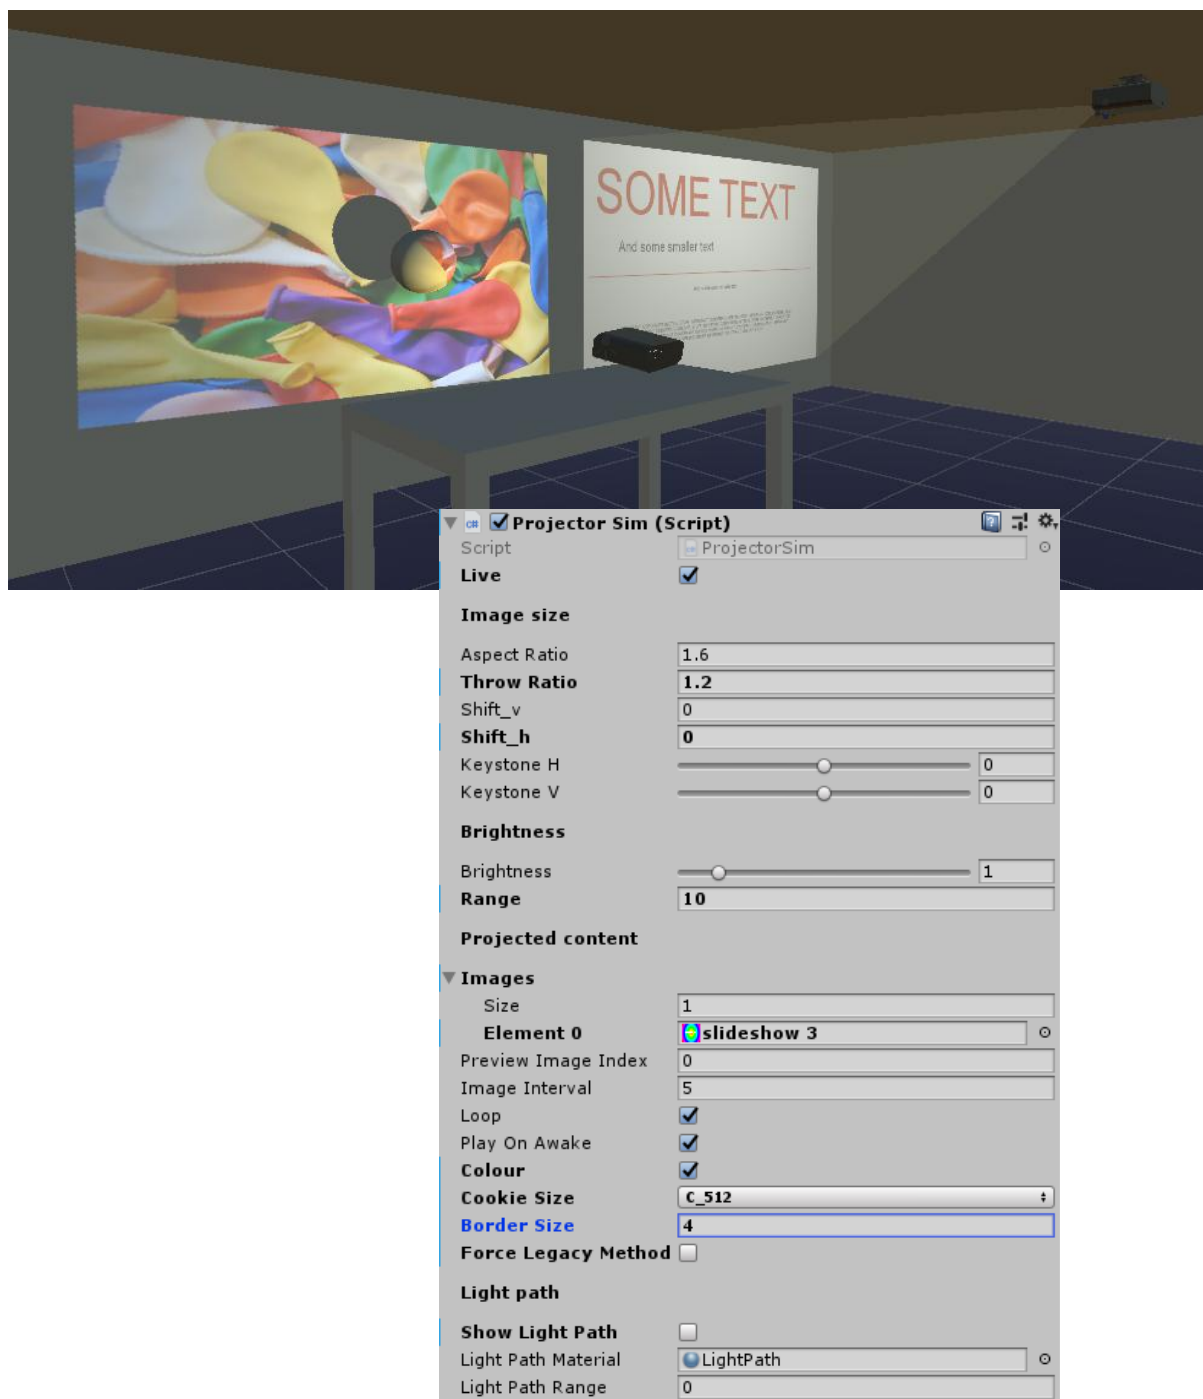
SOME TEXT

And some smaller text

Projector Sim (Script)

| | |
|---|---|
| Script | ProjectorSim |
| Live | ☑ |

Image size

| | |
|---|---|
| Aspect Ratio | 1.6 |
| Throw Ratio | 1.2 |
| Shift_v | 0 |
| Shift_h | 0 |
| Keystone H | 0 |
| Keystone V | 0 |

Brightness

| | |
|---|---|
| Brightness | 1 |
| Range | 10 |

Projected content

Images

| | |
|---|---|
| Size | 1 |
| Element 0 | slideshow 3 |
| Preview Image Index | 0 |
| Image Interval | 5 |
| Loop | ☑ |
| Play On Awake | ☑ |
| Colour | ☑ |
| Cookie Size | C_512 |
| Border Size | 4 |
| Force Legacy Method | ☐ |

Light path

| | |
|---|---|
| Show Light Path | ☐ |
| Light Path Material | LightPath |
| Light Path Range | 0 |